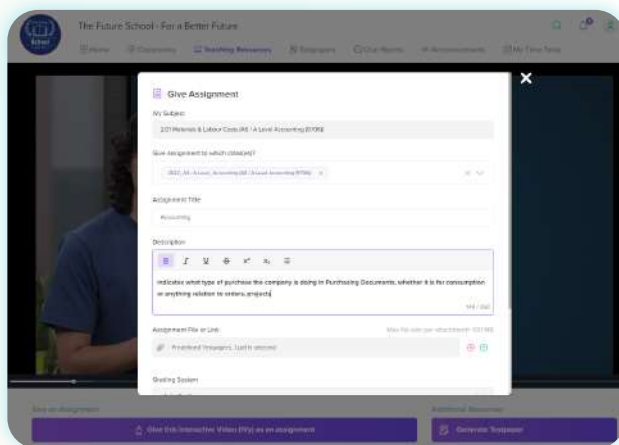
The Future School - For a Better Future

Home Classrooms Teaching Resources Testpapers Chat Room Announcements My Time Table

Give Assignment

My Subject

2.01 Materials & Labour Costs (AS / A Level Accounting 9706)

Give assignment to which class(es)?

2022_AS / A Level_Accounting (AS / A Level Accounting 9706) ×

Assignment Title

Accounting

Description

B I U S x² x₂ ≡

indicates what type of purchase the company is doing in Purchasing Documents, whether it is for consumption or anything relation to orders, projects

Assignment File or Link

Predefined Testpapers, 1 will be selected

Grading System

Give an Assignment

Give this Interactive Video (IVV) as an assignment

Additional Resources

Generate Testpaper